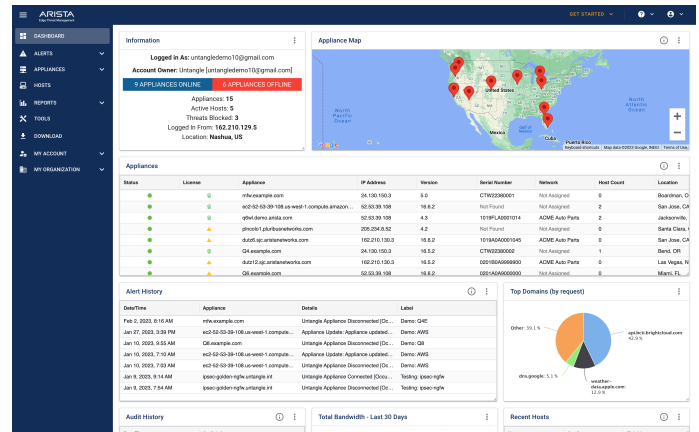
ARISTA
Edge Threat Management

GET STARTED

DASHBOARD
ALERTS
APPLIANCES
HOSTS
REPORTS
TOOLS
DOWNLOAD
MY ACCOUNT
MY ORGANIZATION

Information

Logged in As: untangledemo10@gmail.com
Account Owner: Untangle [untangledemo10@gmail.com]

9 APPLIANCES ONLINE | 6 APPLIANCES OFFLINE

Appliances: 15
Active Hosts: 5
Threats Blocked: 3
Logged In From: 162.210.129.5
Location: Nashua, US

Appliance Map

United States
North Pacific Ocean
Mexico
Gulf of Mexico
Cuba
Puerto Rico
North Atlantic Ocean
Keyboard shortcuts | Map data ©2023 Google, INEGI | Terms of Use

Appliances

| Status | License | Appliance | IP Address | Version | Serial Number | Network | Host Count | Location |
|---|---|---|---|---|---|---|---|---|
| | | mfw.example.com | 24.130.150.3 | 5.0 | CTW22380001 | Not Assigned | 0 | Boardman, O |
| | | ec2-52-53-39-108.us-west-1.compute.amazon... | 52.53.39.108 | 16.6.2 | Not Found | Not Assigned | 2 | San Jose, CA |
| | | q6wl.demo.arista.com | 52.53.39.108 | 4.3 | 1019FLA0001014 | ACME Auto Parts | 2 | Jacksonville, |
| | | plncob1.pluribusnetworks.com | 205.234.8.52 | 4.2 | Not Found | Not Assigned | 0 | Santa Clara, |
| | | dutz5.sjc.aristanetworks.com | 162.210.130.3 | 16.6.2 | 1019A0A0001045 | ACME Auto Parts | 0 | San Jose, CA |
| | | Q4.example.com | 24.130.150.3 | 16.5.2 | CTW22380002 | Not Assigned | 1 | Bend, OR |
| | | dutz12.sjc.aristanetworks.com | 162.210.130.3 | 16.6.2 | 0201B0A0999900 | ACME Auto Parts | 0 | Las Vegas, N |
| | | Q8.example.com | 52.53.39.108 | 16.5.2 | 0201A0A0000000 | Not Assigned | 0 | Miami, FL |

Alert History

| Date/Time | Appliance | Details | Label |
|---|---|---|---|
| Feb 2, 2023, 8:16 AM | mfw.example.com | Untangle Appliance Disconnected [Oc... | Demo: Q4E |
| Jan 27, 2023, 3:39 PM | ec2-52-53-39-108.us-west-1.compute... | Appliance Update: Appliance updated... | Demo: AWS |
| Jan 10, 2023, 9:55 AM | Q8.example.com | Untangle Appliance Disconnected [Oc... | Demo: Q8 |
| Jan 10, 2023, 7:10 AM | ec2-52-53-39-108.us-west-1.compute... | Untangle Appliance Disconnected [Oc... | Demo: AWS |
| Jan 10, 2023, 7:03 AM | ec2-52-53-39-108.us-west-1.compute... | Untangle Appliance Disconnected [Oc... | Demo: AWS |
| Jan 9, 2023, 8:14 AM | ipsec-golden-ngfw.untangle.int | Untangle Appliance Connected [Occu... | Testing: ipsec-ngfw |
| Jan 9, 2023, 7:54 AM | ipsec-golden-ngfw.untangle.int | Untangle Appliance Disconnected [Oc... | Testing: ipsec-ngfw |

Top Domains (by request)

Other 39.1 %
api.bcti.brightcloud.com 42.9 %
dns.google 5.1 %
weather-data.apple.com 12.9 %

Audit History
Total Bandwidth - Last 30 Days
Recent Hosts